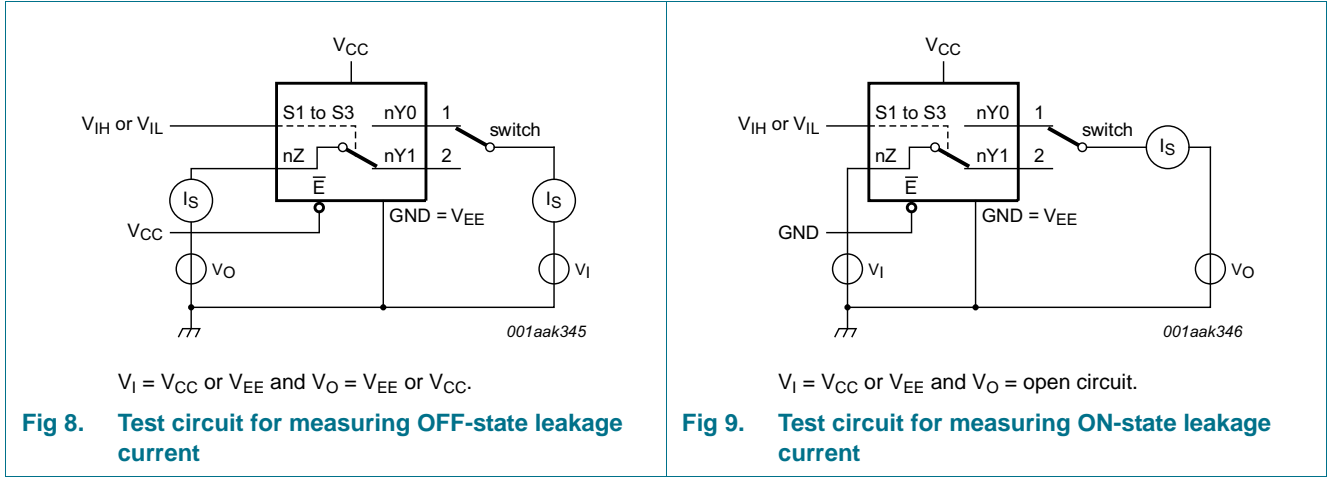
$V_{CC}$

$V_{IH}$ or $V_{IL}$

S1 to S3

nY0

1

switch

nZ

nY1

2

$I_S$

$\overline{E}$

GND = $V_{EE}$

$I_S$

$V_{CC}$

$V_O$

$V_I$

001aak345

$V_I = V_{CC}$ or $V_{EE}$ and $V_O = V_{EE}$ or $V_{CC}$.

Fig 8. Test circuit for measuring OFF-state leakage current

$V_{CC}$

$V_{IH}$ or $V_{IL}$

S1 to S3

nY0

1

switch

$I_S$

nZ

nY1

2

$\overline{E}$

GND = $V_{EE}$

GND

$V_I$

$V_O$

001aak346

$V_I = V_{CC}$ or $V_{EE}$ and $V_O$ = open circuit.

Fig 9. Test circuit for measuring ON-state leakage current